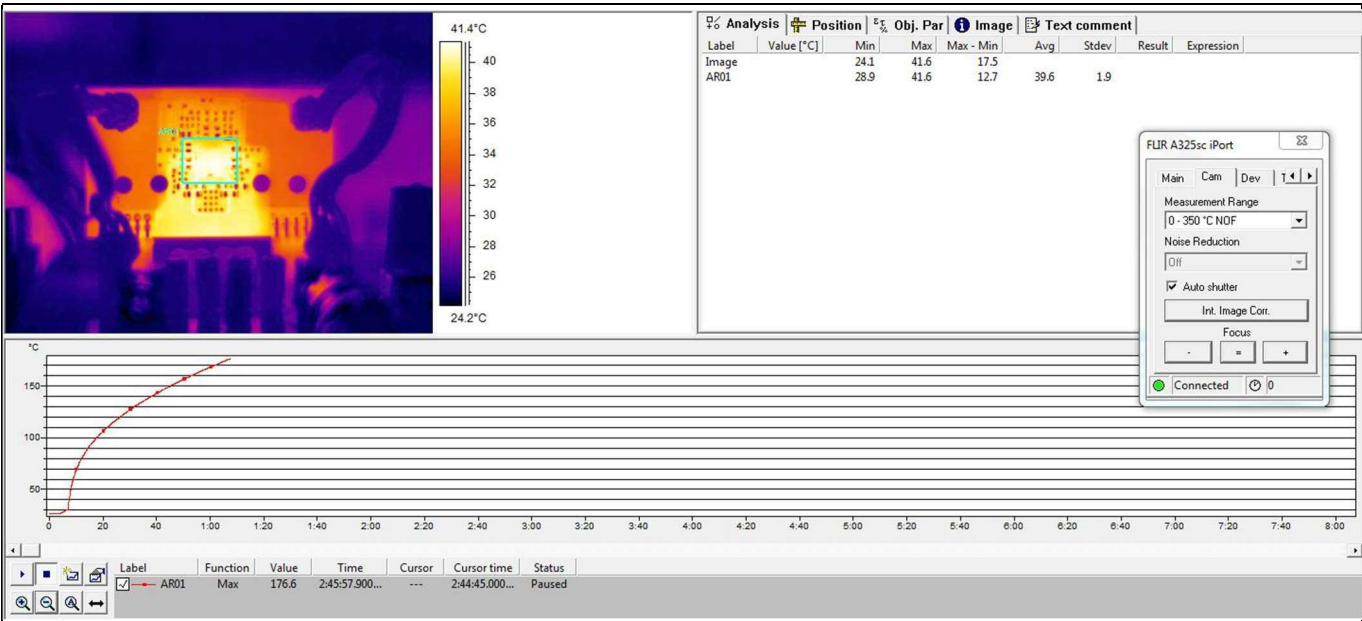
AR01

41.4°C
40
38
36
34
32
30
28
26
24.2°C

Analysis | Position | Obj. Par | Image | Text comment

| Label | Value [°C] | Min | Max | Max - Min | Avg | Stdev | Result | Expression |
|---|---|---|---|---|---|---|---|---|
| Image | | 24.1 | 41.6 | 17.5 | | | | |
| AR01 | | 28.9 | 41.6 | 12.7 | 39.6 | 1.9 | | |

FLIR A325sc iPort
Main | Cam | Dev | T
Measurement Range
0 - 350 °C NOF
Noise Reduction
Off
Auto shutter
Int. Image Corr.
Focus
- = +
Connected 0

°C
150
100
50
0 20 40 1:00 1:20 1:40 2:00 2:20 2:40 3:00 3:20 3:40 4:00 4:20 4:40 5:00 5:20 5:40 6:00 6:20 6:40 7:00 7:20 7:40 8:00

| Label | Function | Value | Time | Cursor | Cursor time | Status |
|---|---|---|---|---|---|---|
| AR01 | Max | 176.6 | 2:45:57.900... | --- | 2:44:45.000... | Paused |